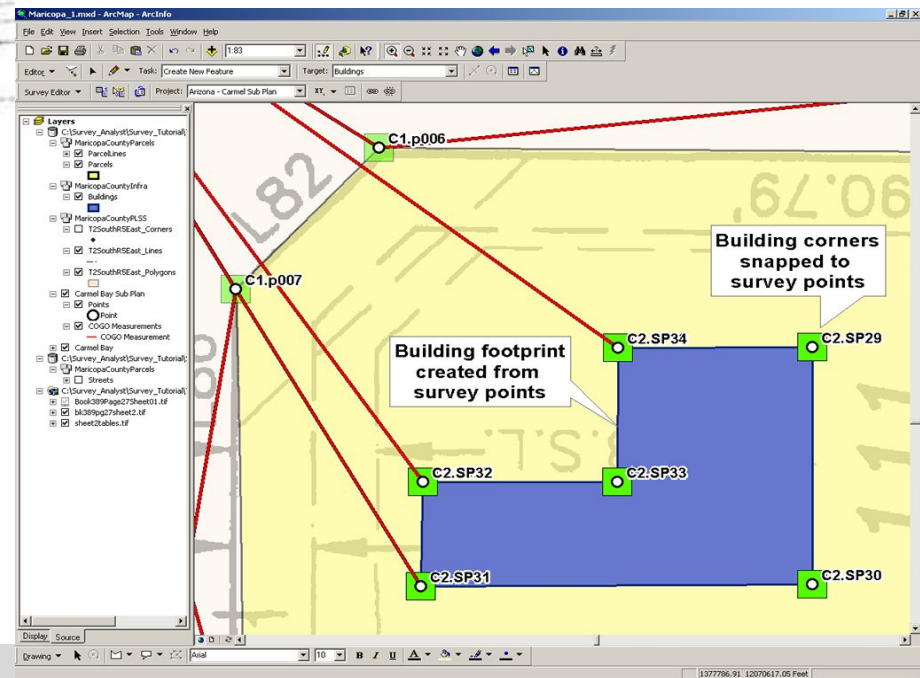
Maricopa_1.mxd - ArcMap - ArcInfo

File Edit View Insert Selection Tools Window Help

1:83

Editor ▾ Task: Create New Feature Target: Buildings

Survey Editor ▾ Project: Arizona - Carmel Sub Plan

Layers
C:\Survey_Analyst\Survey_Tutorial\
MaricopaCountyParcels
ParcelLines
Parcels
MaricopaCountyInfra
Buildings
MaricopaCountyPLSS
T2SouthR5East_Corners
T2SouthR5East_Lines
T2SouthR5East_Polygons
Carmel Bay Sub Plan
Points
Point
COGO Measurements
COGO Measurement
Carmel Bay
C:\Survey_Analyst\Survey_Tutorial\
MaricopaCountyParcels
Streets
C:\Survey_Analyst\Survey_Tutorial\
Book389Page27Sheet01.tif
bk389pg27sheet2.tif
sheet2tables.tif

Display Source

C1.p006

L82

90.79'

C1.p007

Building corners snapped to survey points

C2.SP34

C2.SP29

Building footprint created from survey points

C2.SP32

C2.SP33

C2.SP31

C2.SP30

Drawing ▾ Arial 10 B I U

1377786.91 12070617.05 Feet